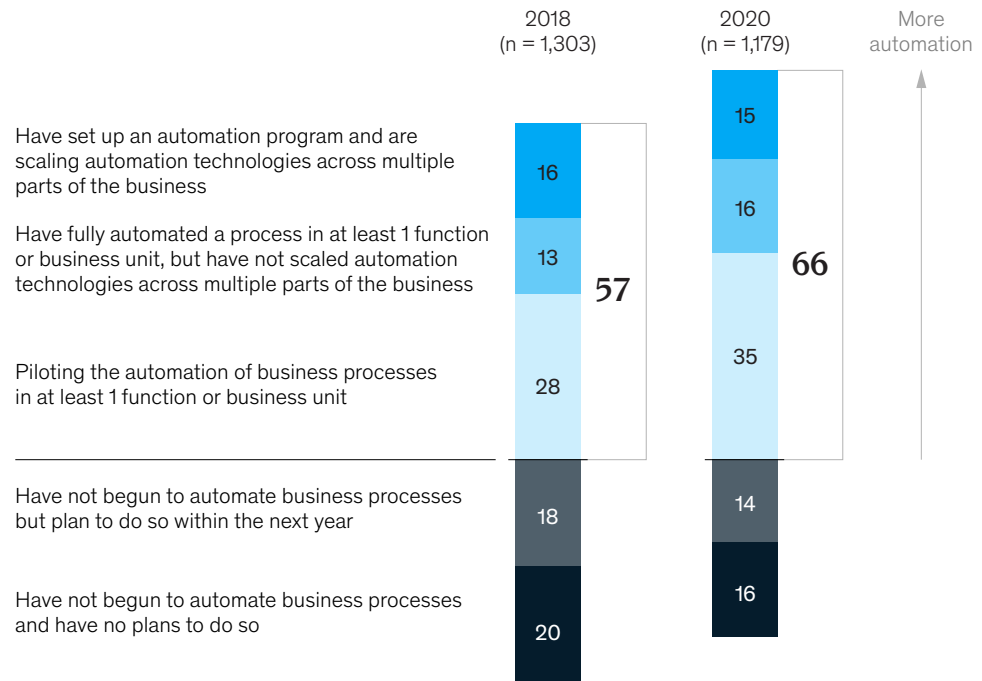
2018
(n = 1,303)

2020
(n = 1,179)

More automation

Have set up an automation program and are scaling automation technologies across multiple parts of the business

Have fully automated a process in at least 1 function or business unit, but have not scaled automation technologies across multiple parts of the business

Piloting the automation of business processes in at least 1 function or business unit

Have not begun to automate business processes but plan to do so within the next year

Have not begun to automate business processes and have no plans to do so

16
13
28
57
18
20

15
16
35
66
14
16